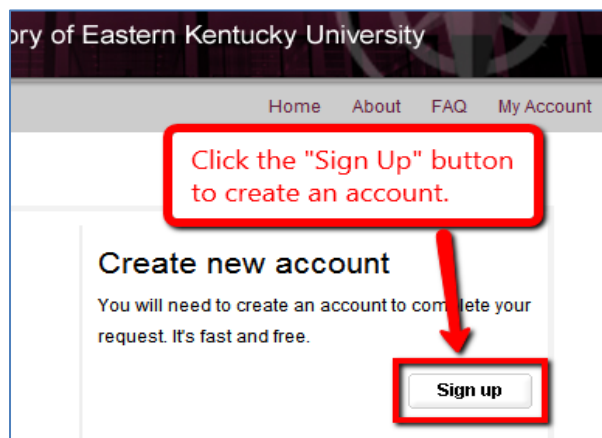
ory of Eastern Kentucky University

Home About FAQ My Account

Click the "Sign Up" button to create an account.

Create new account

You will need to create an account to com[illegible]ete your request. It's fast and free.

Sign up